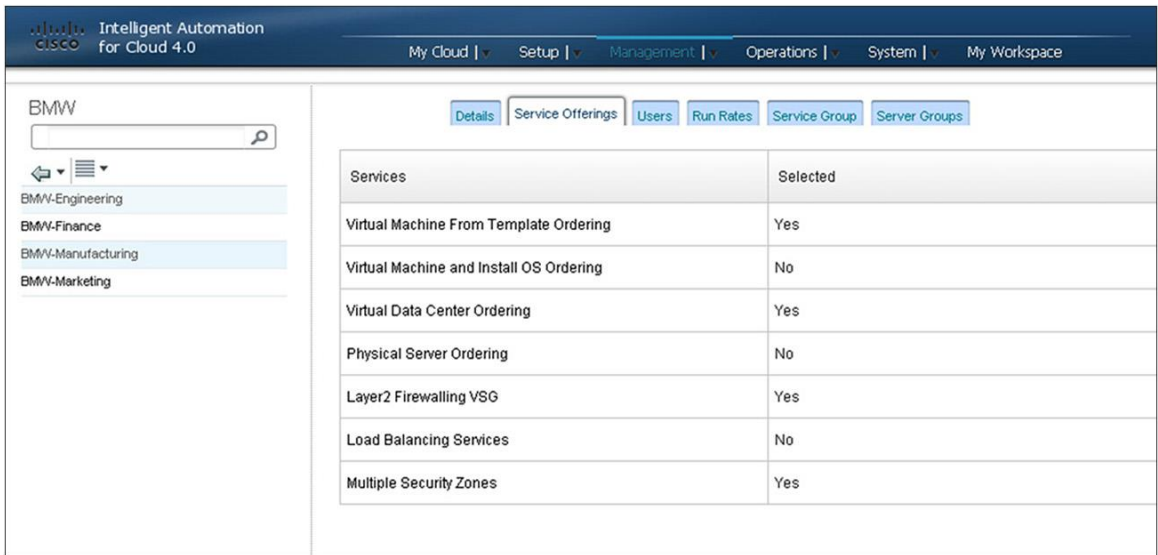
cisco Intelligent Automation for Cloud 4.0

My Cloud | Setup | Management | Operations | System | My Workspace

BMW

BMW-Engineering
BMW-Finance
BMW-Manufacturing
BMW-Marketing

Details | Service Offerings | Users | Run Rates | Service Group | Server Groups

| Services | Selected |
|---|---|
| Virtual Machine From Template Ordering | Yes |
| Virtual Machine and Install OS Ordering | No |
| Virtual Data Center Ordering | Yes |
| Physical Server Ordering | No |
| Layer2 Firewalling VSG | Yes |
| Load Balancing Services | No |
| Multiple Security Zones | Yes |